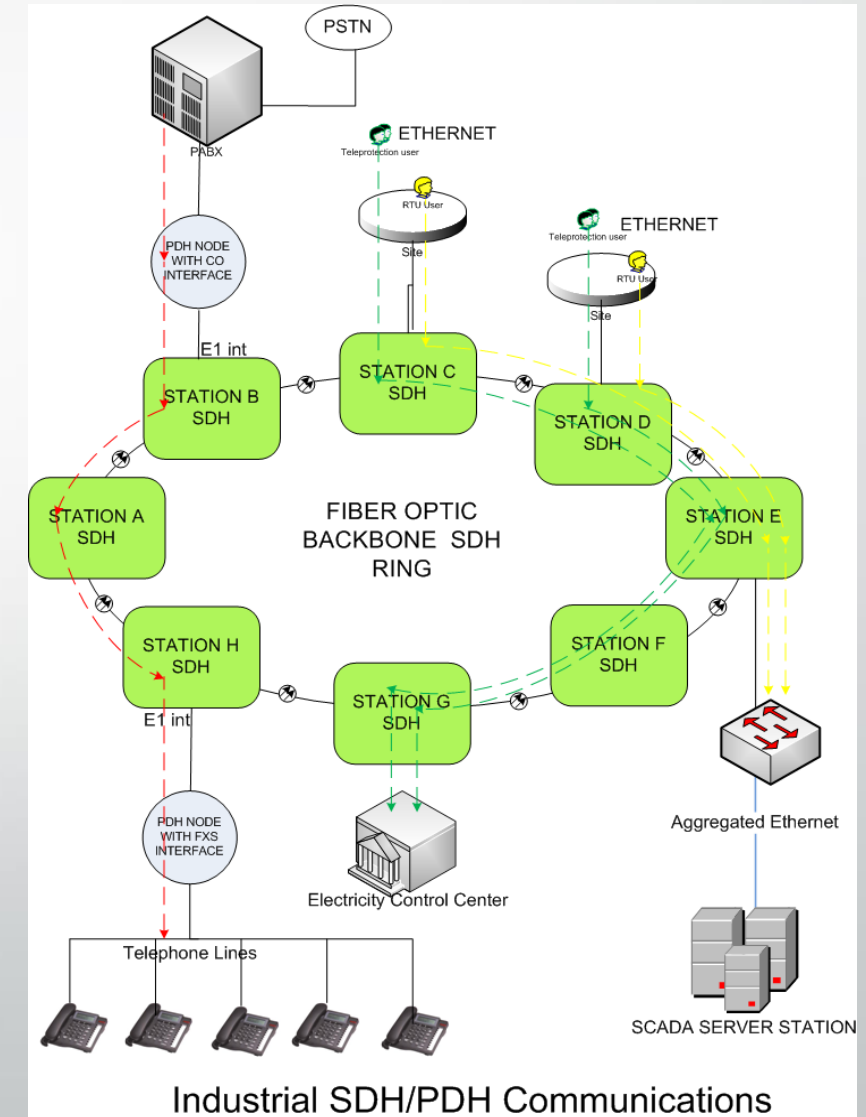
PSTN

PABX

ETHERNET
Teleprotection user

RTU User
Site

ETHERNET
Teleprotection user

RTU User
Site

PDH NODE WITH CO INTERFACE

E1 int

STATION B SDH

STATION C SDH

STATION D SDH

STATION A SDH

FIBER OPTIC BACKBONE SDH RING

STATION E SDH

STATION H SDH

STATION F SDH

STATION G SDH

E1 int

PDH NODE WITH FXS INTERFACE

Aggregated Ethernet

Electricity Control Center

Telephone Lines

SCADA SERVER STATION

Industrial SDH/PDH Communications